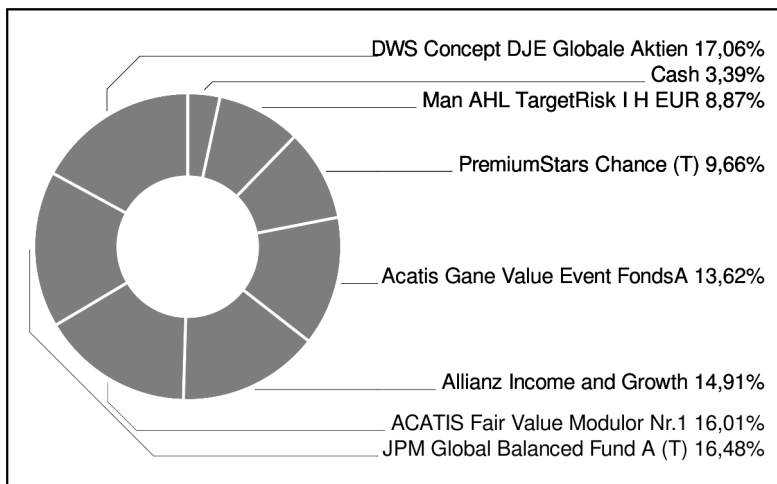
DWS Concept DJE Globale Aktien 17,06%
Cash 3,39%
Man AHL TargetRisk I H EUR 8,87%
PremiumStars Chance (T) 9,66%
Acatis Gane Value Event FondsA 13,62%
Allianz Income and Growth 14,91%
ACATIS Fair Value Modulor Nr.1 16,01%
JPM Global Balanced Fund A (T) 16,48%